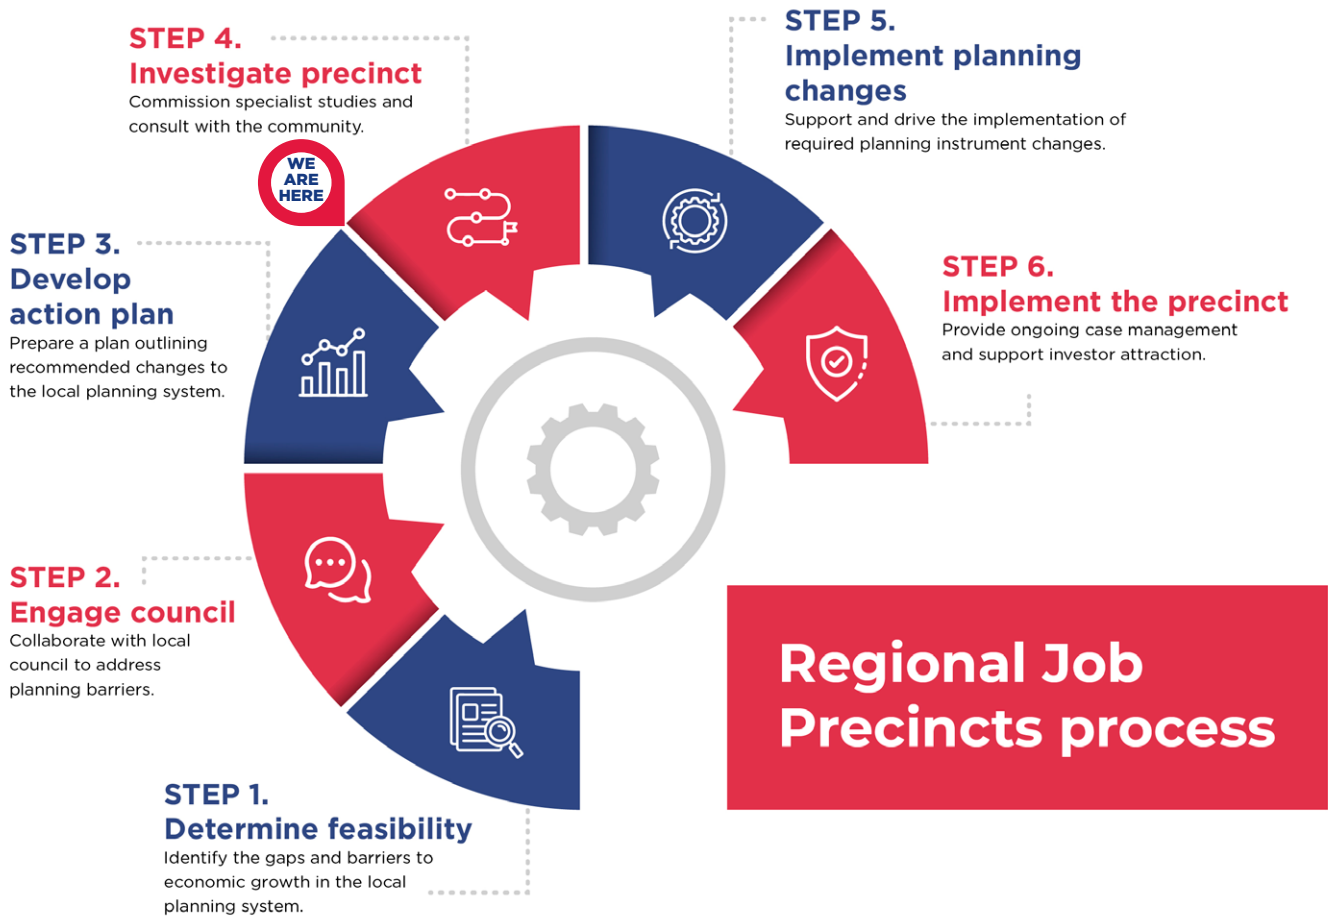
STEP 4.
Investigate precinct
Commission specialist studies and consult with the community.

WE ARE HERE

STEP 5.
Implement planning changes
Support and drive the implementation of required planning instrument changes.

STEP 3.
Develop action plan
Prepare a plan outlining recommended changes to the local planning system.

STEP 6.
Implement the precinct
Provide ongoing case management and support investor attraction.

STEP 2.
Engage council
Collaborate with local council to address planning barriers.

Regional Job Precincts process

STEP 1.
Determine feasibility
Identify the gaps and barriers to economic growth in the local planning system.